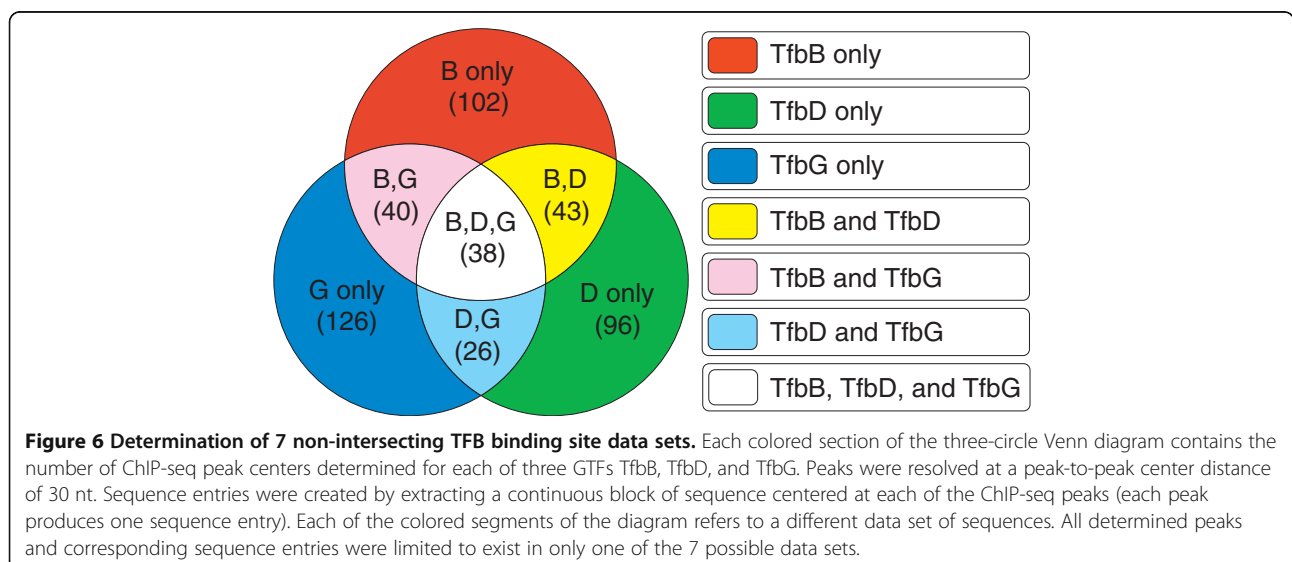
B only
(102)

B,G
(40)

B,D
(43)

B,D,G
(38)

G only
(126)

D only
(96)

D,G
(26)

TfbB only

TfbD only

TfbG only

TfbB and TfbD

TfbB and TfbG

TfbD and TfbG

TfbB, TfbD, and TfbG

**Figure 6 Determination of 7 non-intersecting TFB binding site data sets.** Each colored section of the three-circle Venn diagram contains the number of ChIP-seq peak centers determined for each of three GTFs TfbB, TfbD, and TfbG. Peaks were resolved at a peak-to-peak center distance of 30 nt. Sequence entries were created by extracting a continuous block of sequence centered at each of the ChIP-seq peaks (each peak produces one sequence entry). Each of the colored segments of the diagram refers to a different data set of sequences. All determined peaks and corresponding sequence entries were limited to exist in only one of the 7 possible data sets.